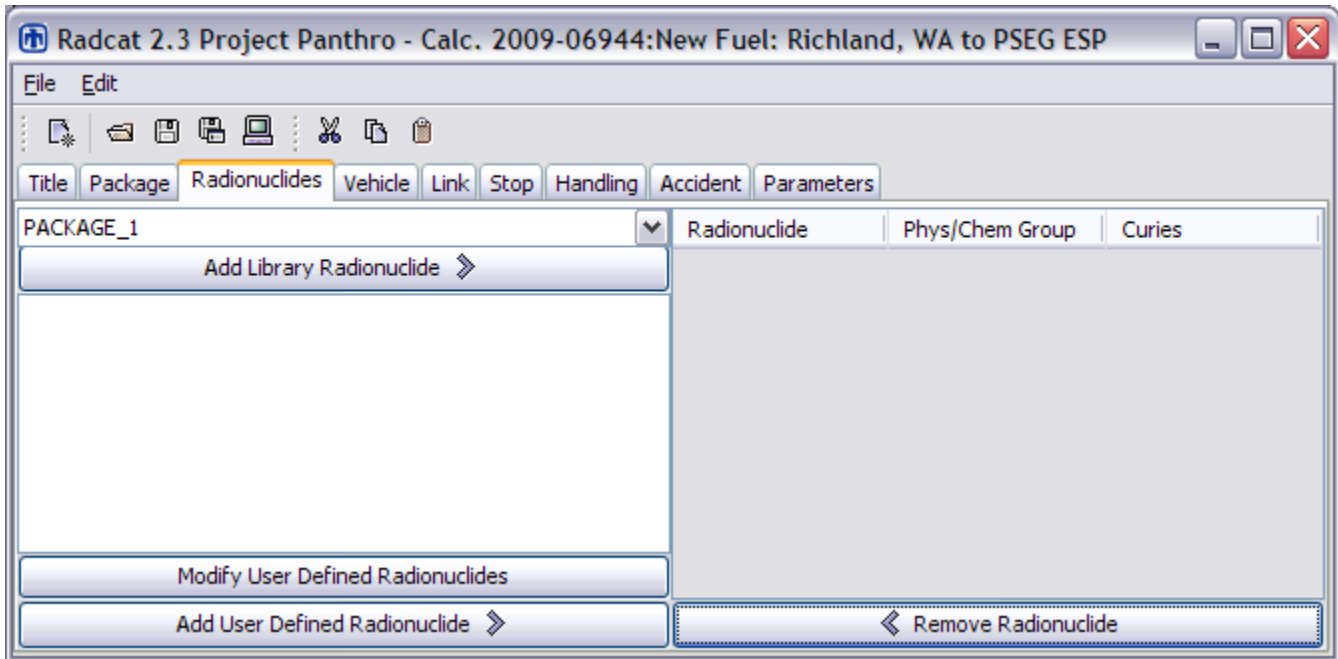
Radcat 2.3 Project Panthro - Calc. 2009-06944:New Fuel: Richland, WA to PSEG ESP

File Edit

Title | Package | Radionuclides | Vehicle | Link | Stop | Handling | Accident | Parameters

PACKAGE_1

Add Library Radionuclide

| Radionuclide | Phys/Chem Group | Curies |
|---|---|---|

Modify User Defined Radionuclides

Add User Defined Radionuclide

Remove Radionuclide